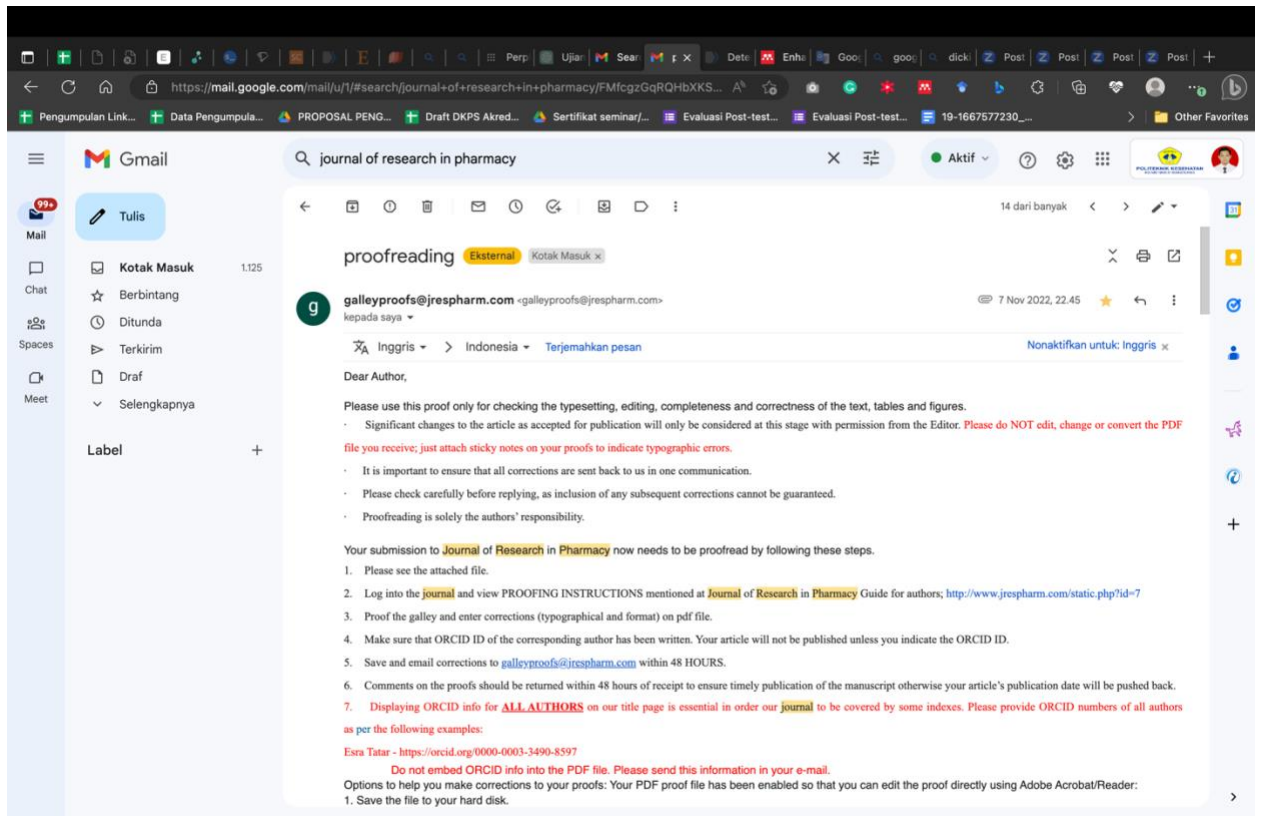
Perp | Ujian | Sear | p | Dete | Enha | Goo | goo | dick | Post | Post | Post | Post

https://mail.google.com/mail/u/1/#search/journal+of+research+in+pharmacy/FMfcgzGqRQHbXKS...

Pengumpulan Link... Data Pengumpula... PROPOSAL PENG... Draft DKPS Akred... Sertifikat seminar/... Evaluasi Post-test... Evaluasi Post-test... 19-1667577230_... Other Favorites

Gmail

journal of research in pharmacy

Aktif

99+
Mail
Chat
Spaces
Meet

Tulis

Kotak Masuk 1.125
Berbintang
Ditunda
Terkirim
Draf
Selengkapnya

Label

14 dari banyak

proofreading Eksternal Kotak Masuk ×

galleyproofs@jrespharm.com <galleyproofs@jrespharm.com>
kepada saya

7 Nov 2022, 22.45

Inggris > Indonesia Terjemahkan pesan
Nonaktifkan untuk: Inggris ×

Dear Author,

Please use this proof only for checking the typesetting, editing, completeness and correctness of the text, tables and figures.
· Significant changes to the article as accepted for publication will only be considered at this stage with permission from the Editor. Please do NOT edit, change or convert the PDF file you receive; just attach sticky notes on your proofs to indicate typographic errors.
· It is important to ensure that all corrections are sent back to us in one communication.
· Please check carefully before replying, as inclusion of any subsequent corrections cannot be guaranteed.
· Proofreading is solely the authors' responsibility.

Your submission to Journal of Research in Pharmacy now needs to be proofread by following these steps.
1. Please see the attached file.
2. Log into the journal and view PROOFING INSTRUCTIONS mentioned at Journal of Research in Pharmacy Guide for authors; http://www.jrespharm.com/static.php?id=7
3. Proof the galley and enter corrections (typographical and format) on pdf file.
4. Make sure that ORCID ID of the corresponding author has been written. Your article will not be published unless you indicate the ORCID ID.
5. Save and email corrections to galleyproofs@jrespharm.com within 48 HOURS.
6. Comments on the proofs should be returned within 48 hours of receipt to ensure timely publication of the manuscript otherwise your article's publication date will be pushed back.
7. Displaying ORCID info for ALL AUTHORS on our title page is essential in order our journal to be covered by some indexes. Please provide ORCID numbers of all authors as per the following examples:
Esra Tatar - https://orcid.org/0000-0003-3490-8597
Do not embed ORCID info into the PDF file. Please send this information in your e-mail.
Options to help you make corrections to your proofs: Your PDF proof file has been enabled so that you can edit the proof directly using Adobe Acrobat/Reader:
1. Save the file to your hard disk.